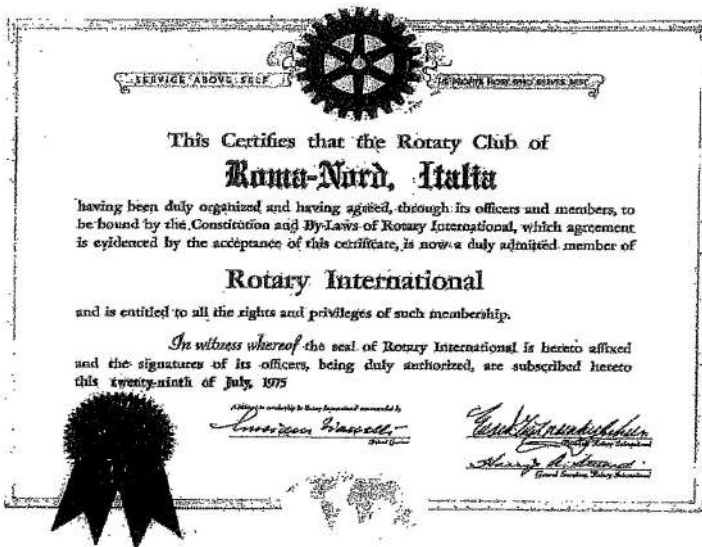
SERVICE ABOVE SELF

HE PROFITS MOST WHO SERVES BEST

This Certifies that the Rotary Club of

Roma-Nord, Italia

having been duly organized and having agreed, through its officers and members, to be bound by the Constitution and By-Laws of Rotary International, which agreement is evidenced by the acceptance of this certificate, is now a duly admitted member of

Rotary International

and is entitled to all the rights and privileges of such membership.

In witness whereof the seal of Rotary International is hereto affixed and the signatures of its officers, being duly authorized, are subscribed hereto this twenty-ninth of July, 1975

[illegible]

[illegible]

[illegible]

President, Rotary International

General Secretary, Rotary International